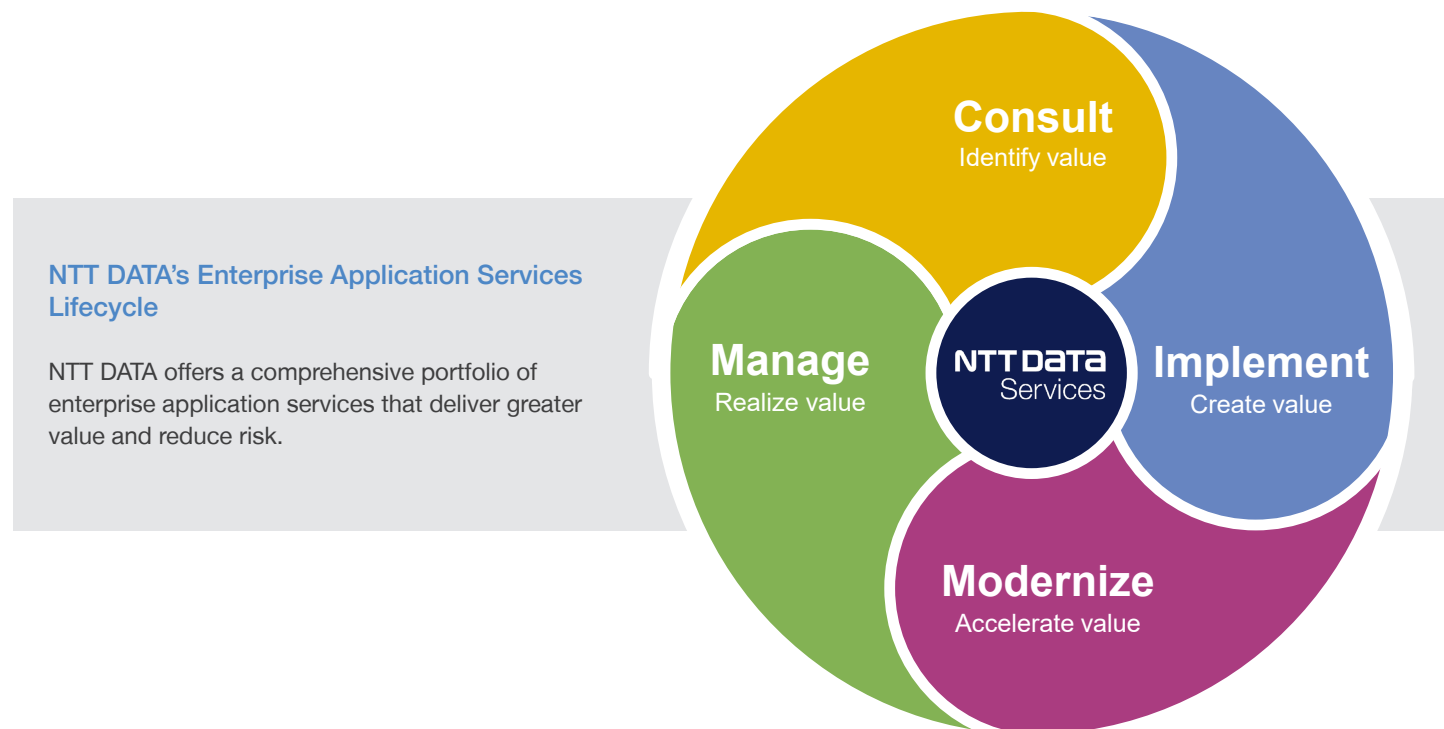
NTT DATA’s Enterprise Application Services Lifecycle

NTT DATA offers a comprehensive portfolio of enterprise application services that deliver greater value and reduce risk.

Consult
Identify value

Implement
Create value

Modernize
Accelerate value

Manage
Realize value

NTT DATA
Services